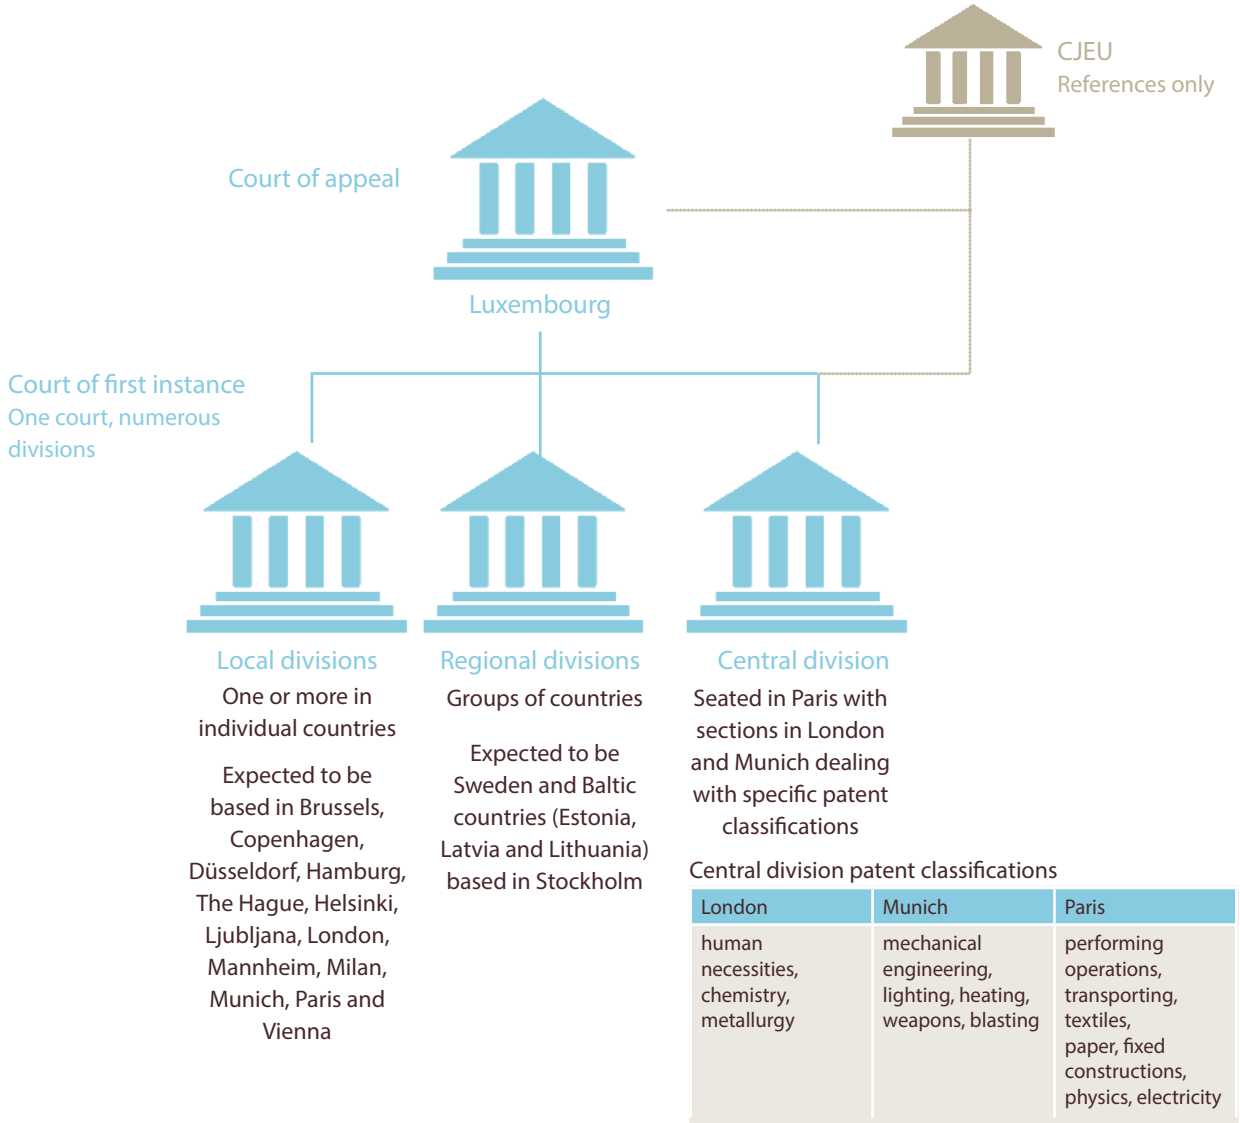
CJEU
References only

Court of appeal

Luxembourg

Court of first instance
One court, numerous divisions

Local divisions
One or more in individual countries

Expected to be based in Brussels, Copenhagen, Düsseldorf, Hamburg, The Hague, Helsinki, Ljubljana, London, Mannheim, Milan, Munich, Paris and Vienna

Regional divisions
Groups of countries

Expected to be Sweden and Baltic countries (Estonia, Latvia and Lithuania) based in Stockholm

Central division
Seated in Paris with sections in London and Munich dealing with specific patent classifications

Central division patent classifications

| London | Munich | Paris |
|---|---|---|
| human necessities, chemistry, metallurgy | mechanical engineering, lighting, heating, weapons, blasting | performing operations, transporting, textiles, paper, fixed constructions, physics, electricity |